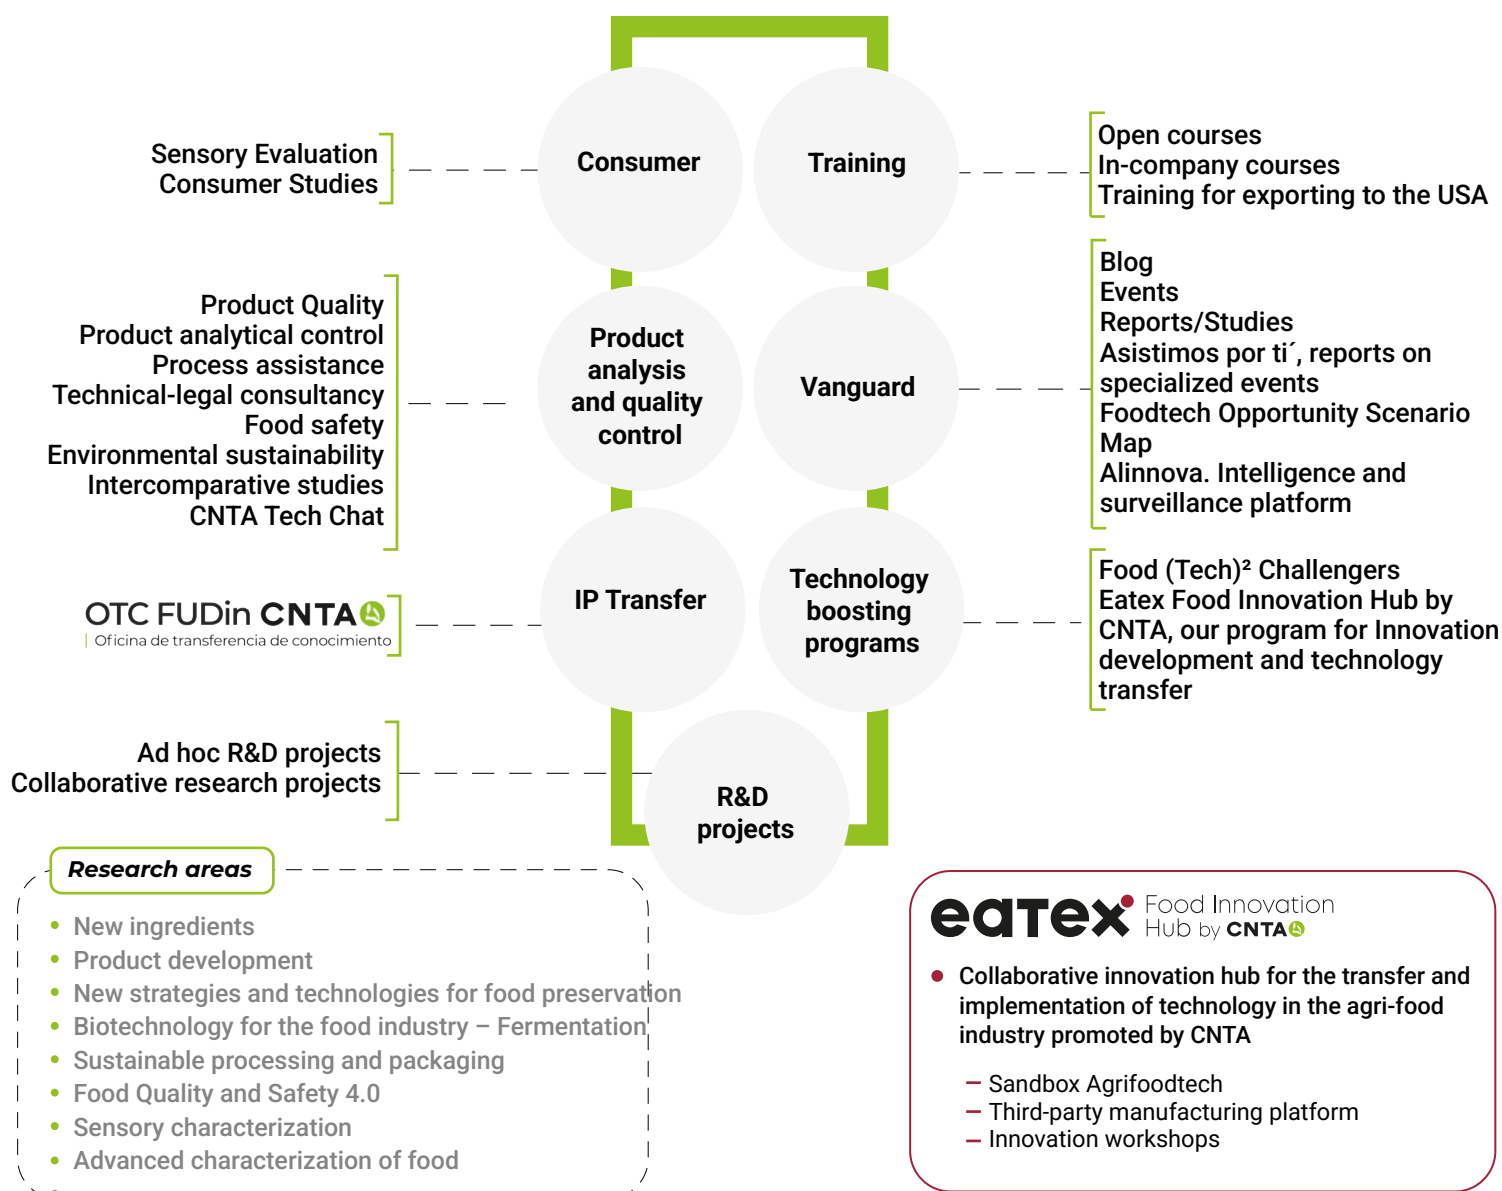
Sensory Evaluation
Consumer Studies

Consumer

Training

Open courses
In-company courses
Training for exporting to the USA

Product Quality
Product analytical control
Process assistance
Technical-legal consultancy
Food safety
Environmental sustainability
Intercomparative studies
CNTA Tech Chat

Product analysis and quality control

Vanguard

Blog
Events
Reports/Studies
Asistimos por ti´, reports on specialized events
Foodtech Opportunity Scenario Map
Alinnova. Intelligence and surveillance platform

OTC FUDin CNTA
Oficina de transferencia de conocimiento

IP Transfer

Technology boosting programs

Food (Tech)² Challengers
Eatex Food Innovation Hub by CNTA, our program for Innovation development and technology transfer

Ad hoc R&D projects
Collaborative research projects

R&D projects

Research areas

• New ingredients
• Product development
• New strategies and technologies for food preservation
• Biotechnology for the food industry – Fermentation
• Sustainable processing and packaging
• Food Quality and Safety 4.0
• Sensory characterization
• Advanced characterization of food

eatex Food Innovation Hub by CNTA

• Collaborative innovation hub for the transfer and implementation of technology in the agri-food industry promoted by CNTA

– Sandbox Agrifoodtech
– Third-party manufacturing platform
– Innovation workshops